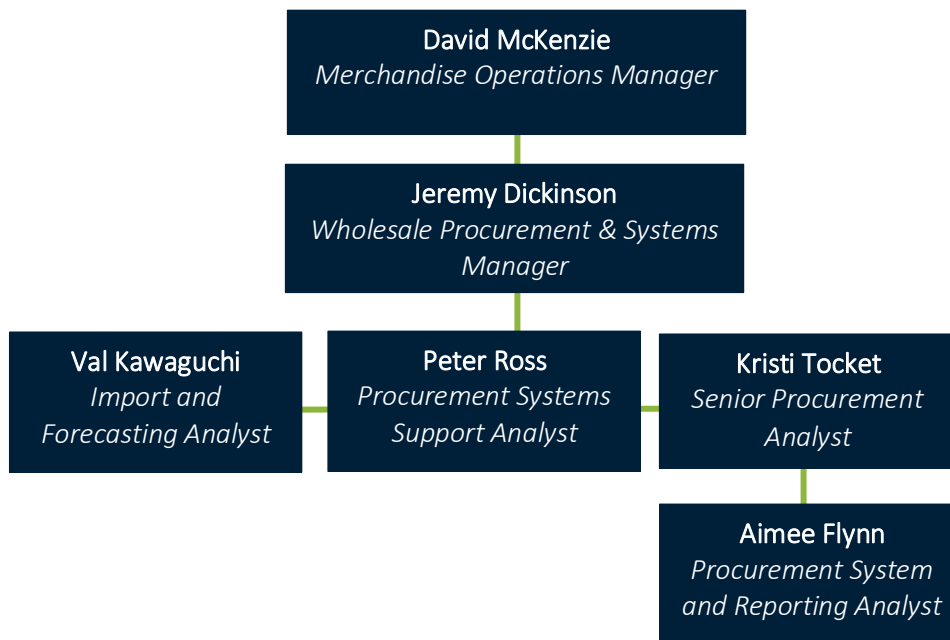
David McKenzie
Merchandise Operations Manager

Jeremy Dickinson
Wholesale Procurement & Systems Manager

Val Kawaguchi
Import and Forecasting Analyst

Peter Ross
Procurement Systems Support Analyst

Kristi Tocket
Senior Procurement Analyst

Aimee Flynn
Procurement System and Reporting Analyst